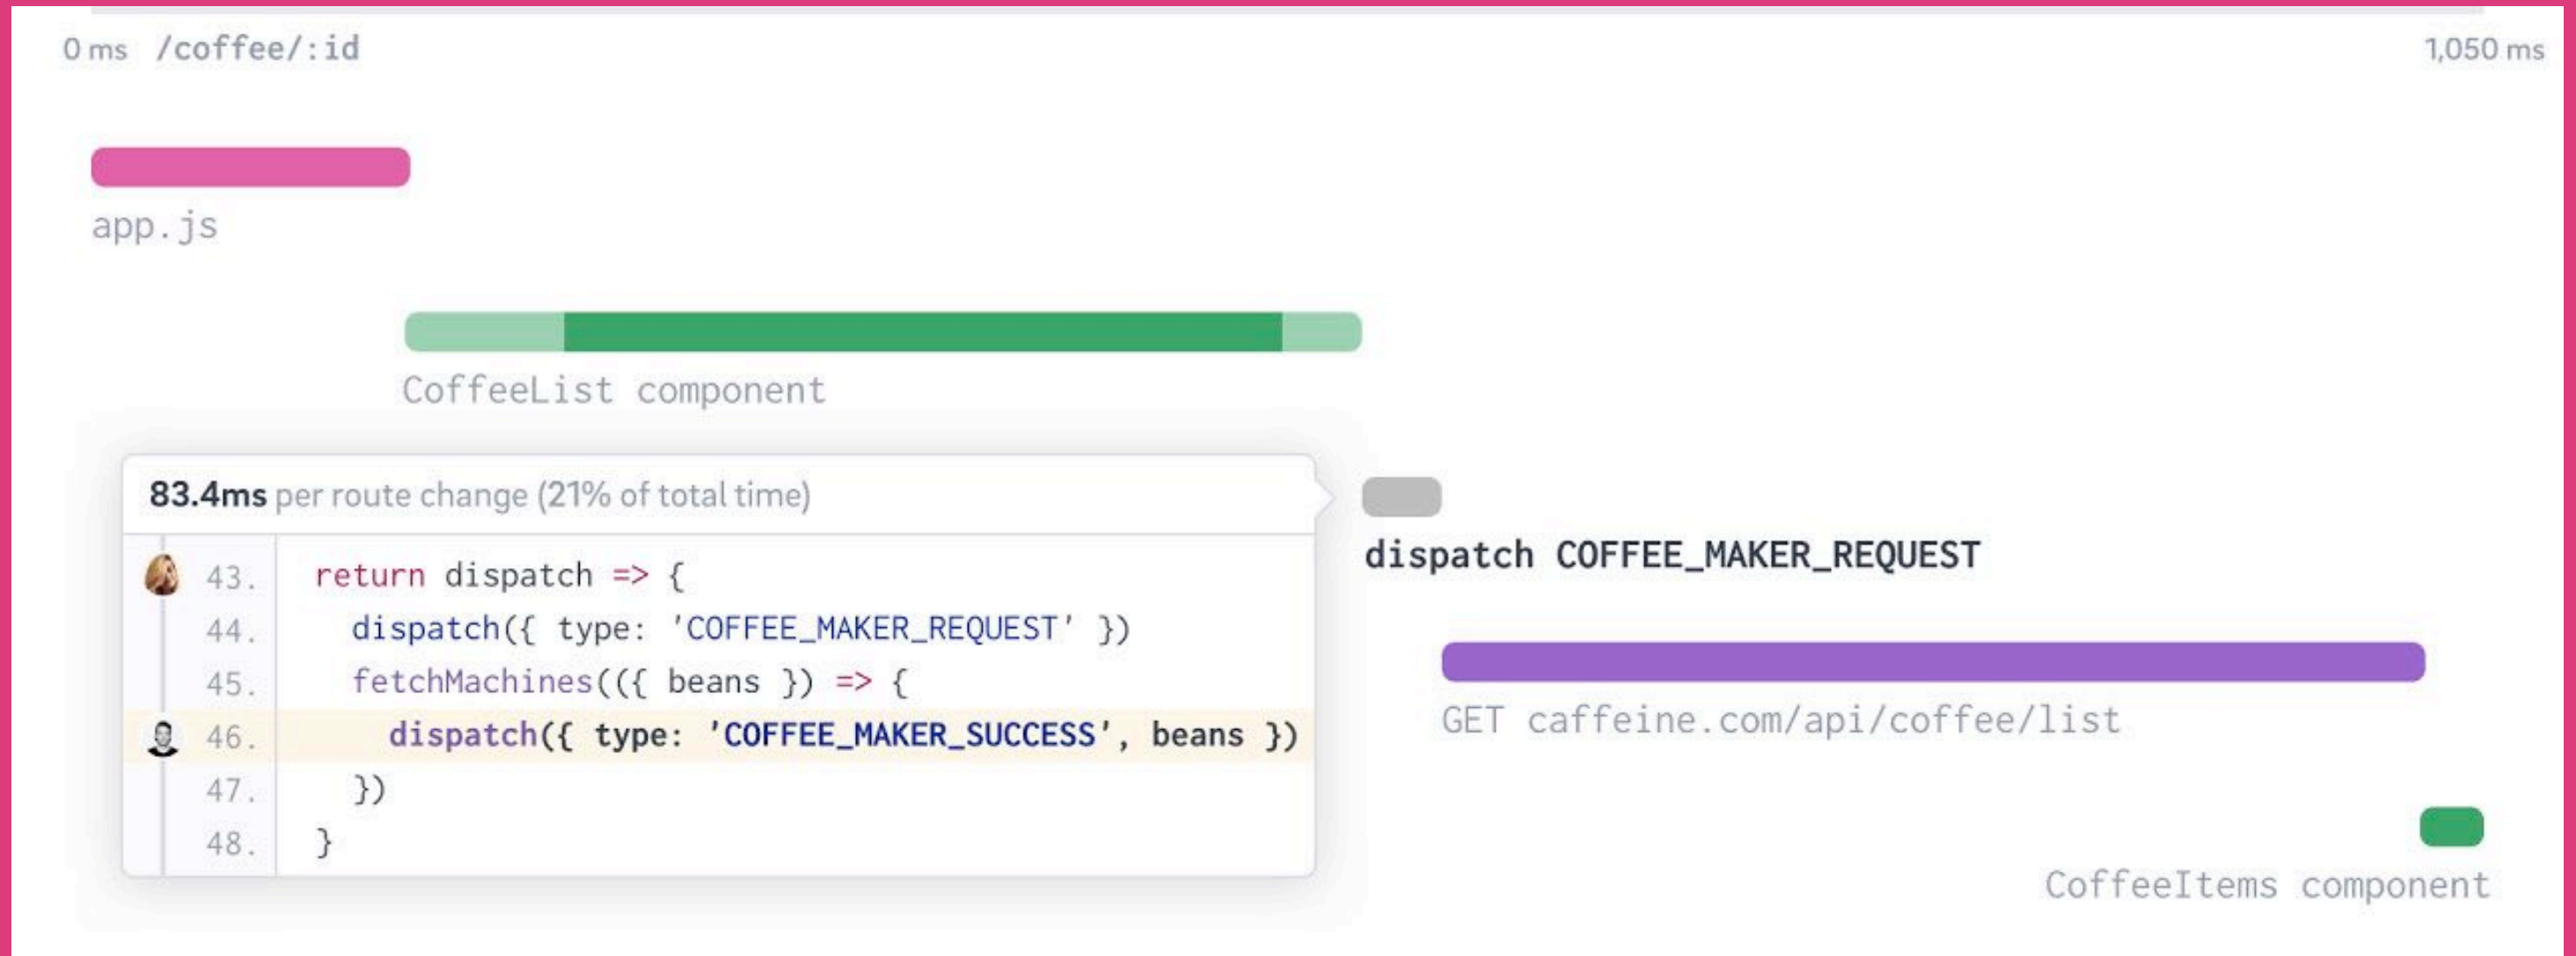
0 ms /coffee/:id

1,050 ms

app.js

CoffeeList component

83.4ms per route change (21% of total time)

43. return dispatch => {
44. dispatch({ type: 'COFFEE_MAKER_REQUEST' })
45. fetchMachines(({ beans }) => {
46. dispatch({ type: 'COFFEE_MAKER_SUCCESS', beans })
47. })
48. }

dispatch COFFEE_MAKER_REQUEST

GET caffeine.com/api/coffee/list

CoffeeItems component